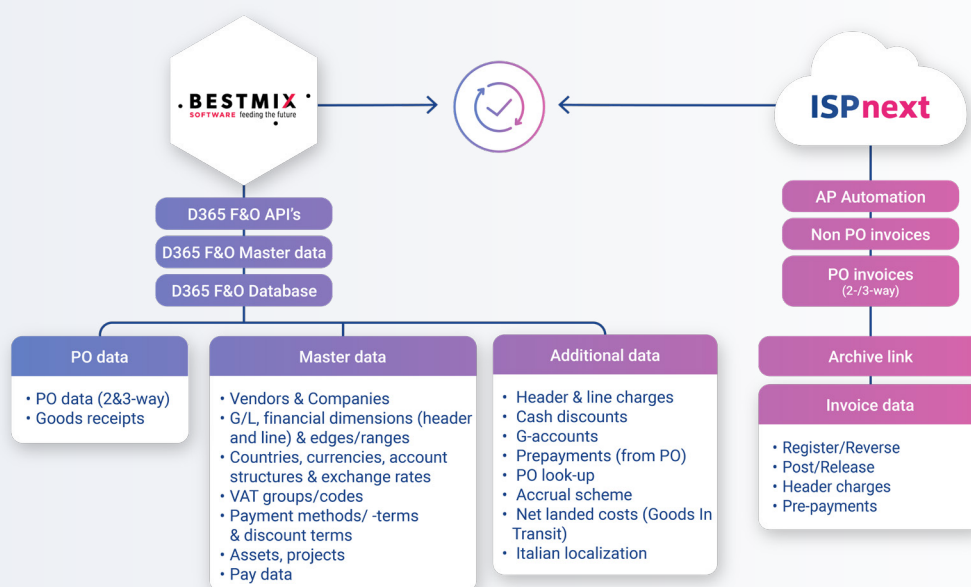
.BESTMIX.
SOFTWARE feeding the future

ISPnext

D365 F&O API's
D365 F&O Master data
D365 F&O Database

AP Automation
Non PO invoices
PO invoices
(2-/3-way)

Archive link

PO data
• PO data (2&3-way)
• Goods receipts

Master data
• Vendors & Companies
• G/L, financial dimensions (header and line) & edges/ranges
• Countries, currencies, account structures & exchange rates
• VAT groups/codes
• Payment methods/ -terms & discount terms
• Assets, projects
• Pay data

Additional data
• Header & line charges
• Cash discounts
• G-accounts
• Prepayments (from PO)
• PO look-up
• Accrual scheme
• Net landed costs (Goods In Transit)
• Italian localization

Invoice data
• Register/Reverse
• Post/Release
• Header charges
• Pre-payments